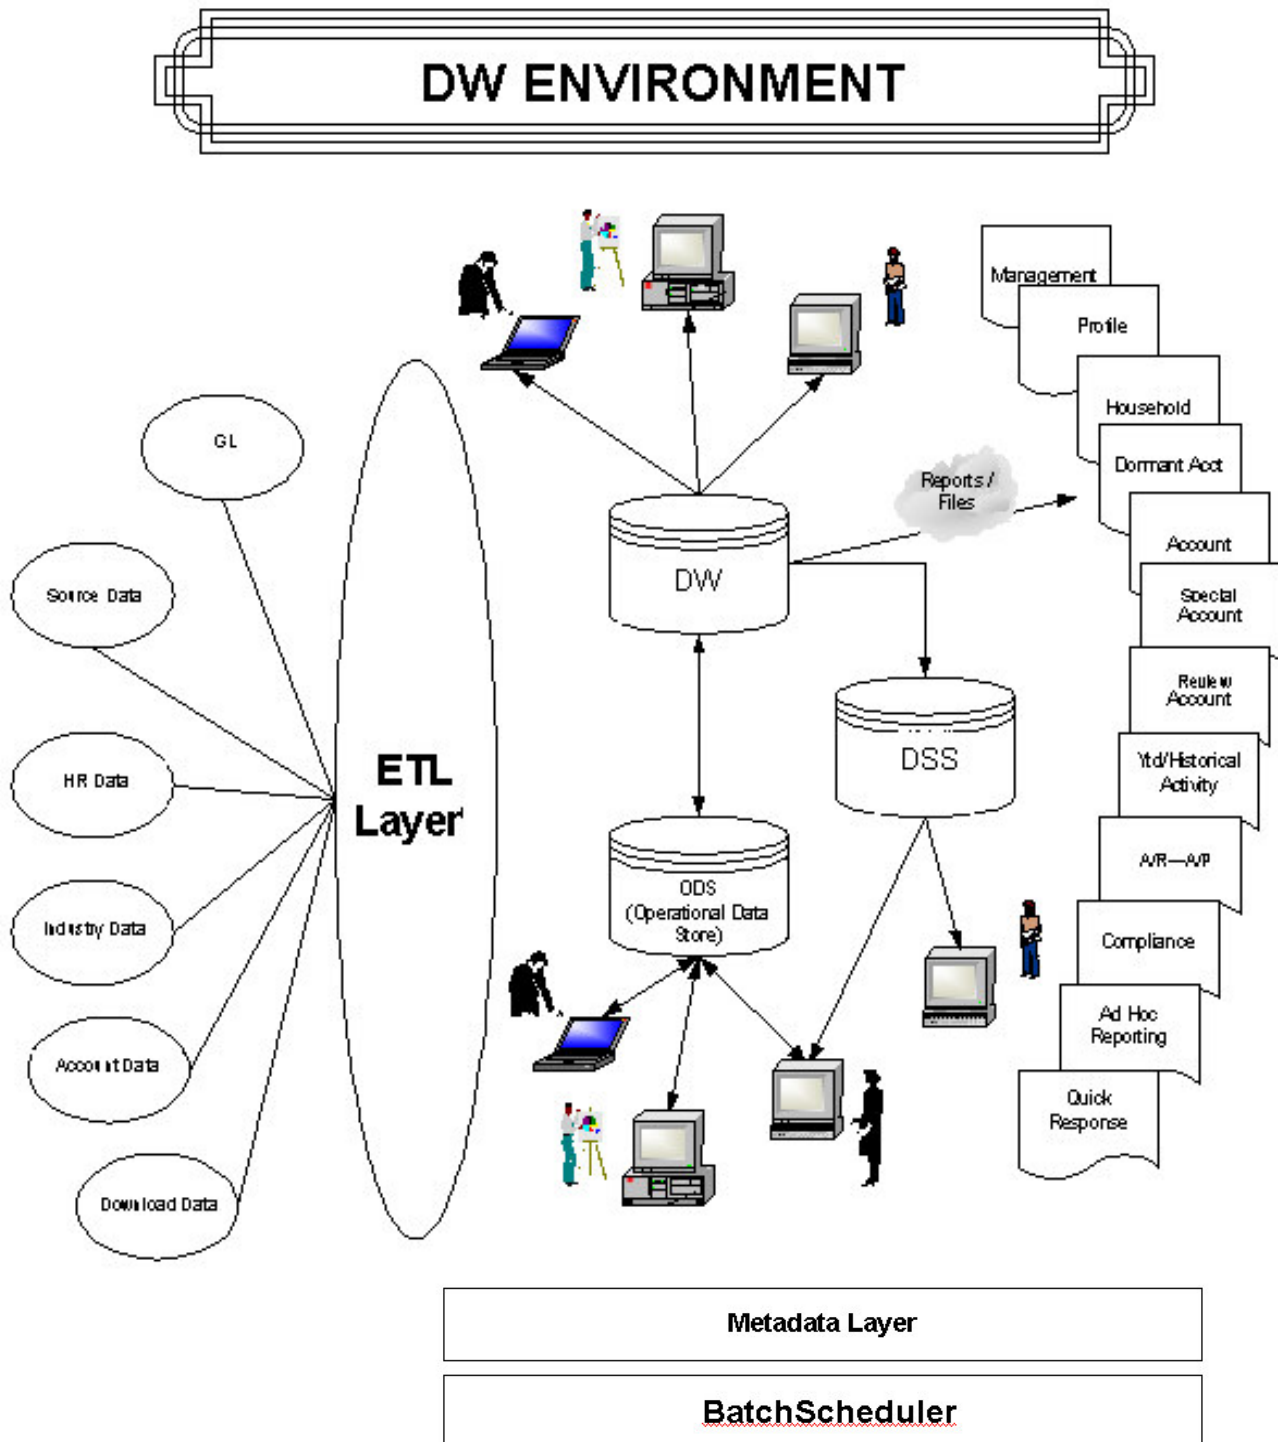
DW ENVIRONMENT

GL

Source Data

HR Data

Industry Data

Account Data

Download Data

ETL Layer

DW

DSS

ODS (Operational Data Store)

Reports / Files

Management

Profile

Household

Dormant Acct

Account

Special Account

Review Account

Ytd/Historical Activity

A/R—A/P

Compliance

Ad Hoc Reporting

Quick Response

Metadata Layer

BatchScheduler